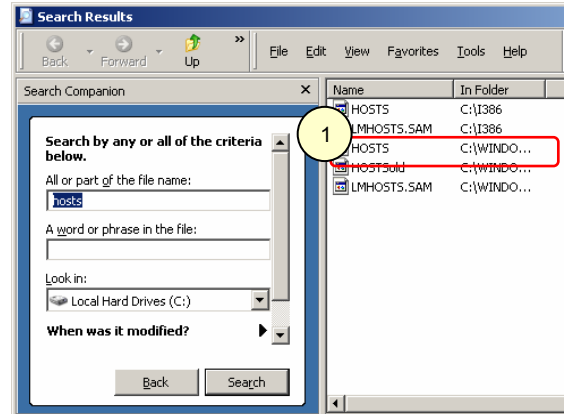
Search Results

Back Forward Up » File Edit View Favorites Tools Help

Search Companion ×

Search by any or all of the criteria below.

All or part of the file name:

hosts

A word or phrase in the file:

Look in:

Local Hard Drives (C:)

When was it modified?

Back Search

| Name | In Folder |
|---|---|
| HOSTS | C:\I386 |
| LMHOSTS.SAM | C:\I386 |
| HOSTS | C:\WINDO... |
| HOSTSold | C:\WINDO... |
| LMHOSTS.SAM | C:\WINDO... |

1